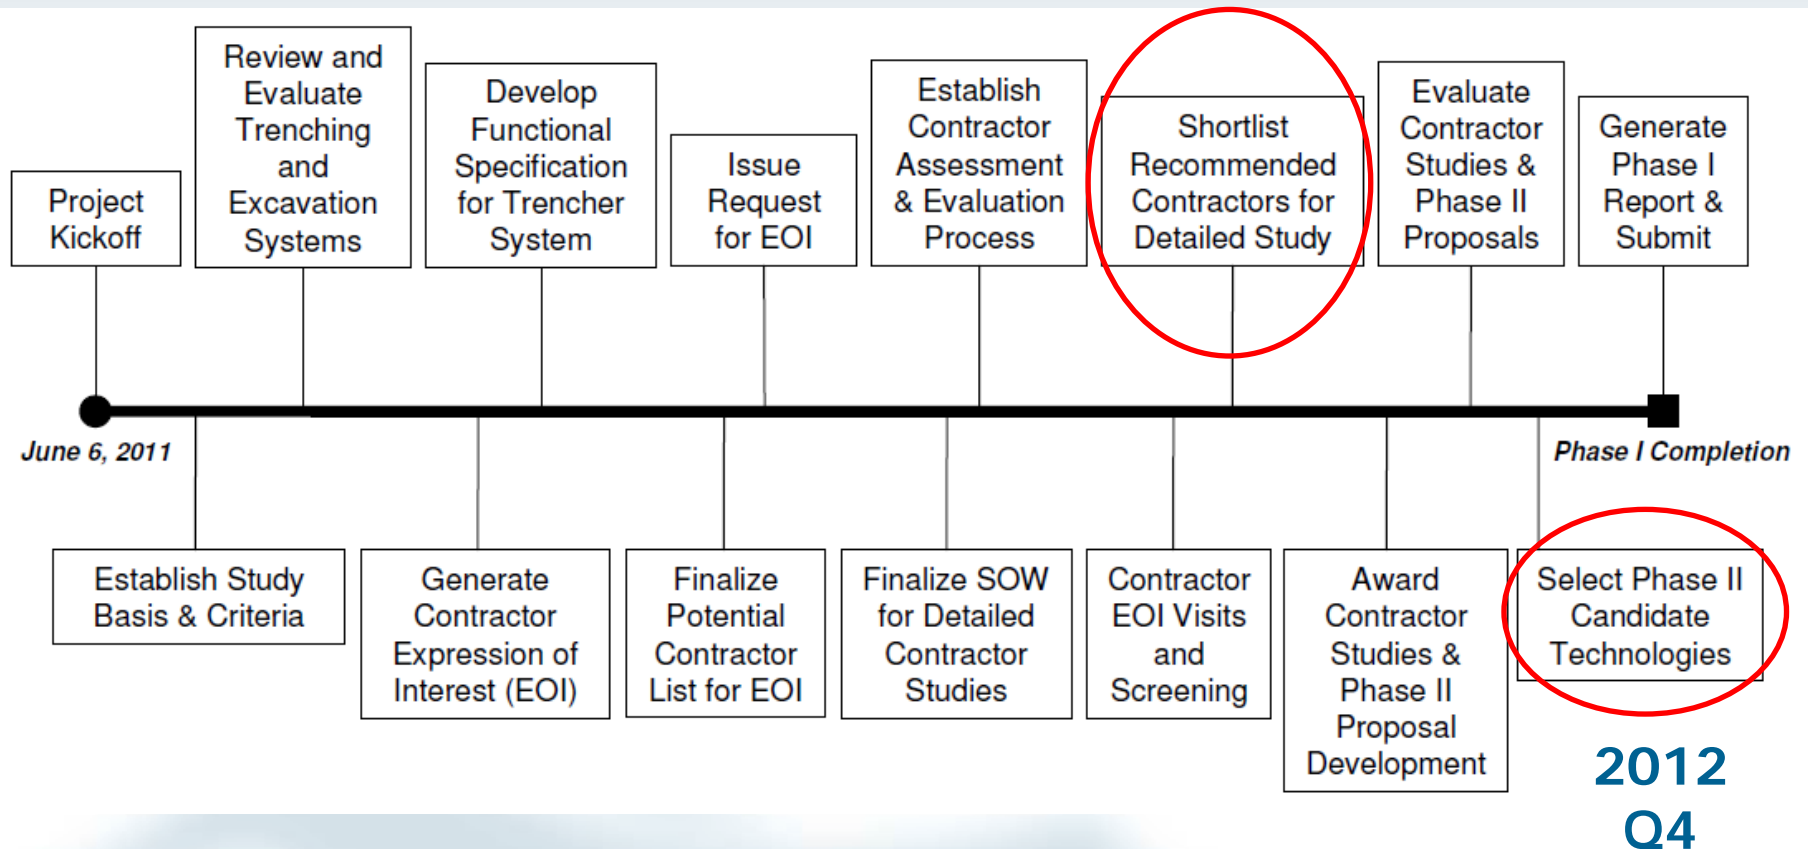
Project Kickoff

Review and Evaluate Trenching and Excavation Systems

Develop Functional Specification for Trencher System

Issue Request for EOI

Establish Contractor Assessment & Evaluation Process

Shortlist Recommended Contractors for Detailed Study

Evaluate Contractor Studies & Phase II Proposals

Generate Phase I Report & Submit

June 6, 2011

Phase I Completion

Establish Study Basis & Criteria

Generate Contractor Expression of Interest (EOI)

Finalize Potential Contractor List for EOI

Finalize SOW for Detailed Contractor Studies

Contractor EOI Visits and Screening

Award Contractor Studies & Phase II Proposal Development

Select Phase II Candidate Technologies

2012 Q4